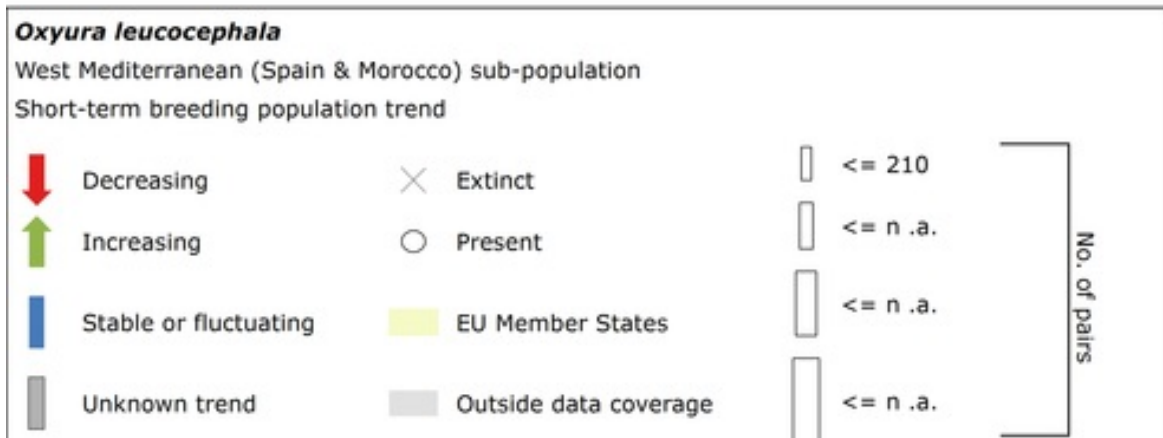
*Oxyura leucocephala*

West Mediterranean (Spain & Morocco) sub-population

Short-term breeding population trend

Decreasing

Increasing

Stable or fluctuating

Unknown trend

Extinct

Present

EU Member States

Outside data coverage

<= 210

<= n .a.

<= n .a.

<= n .a.

No. of pairs